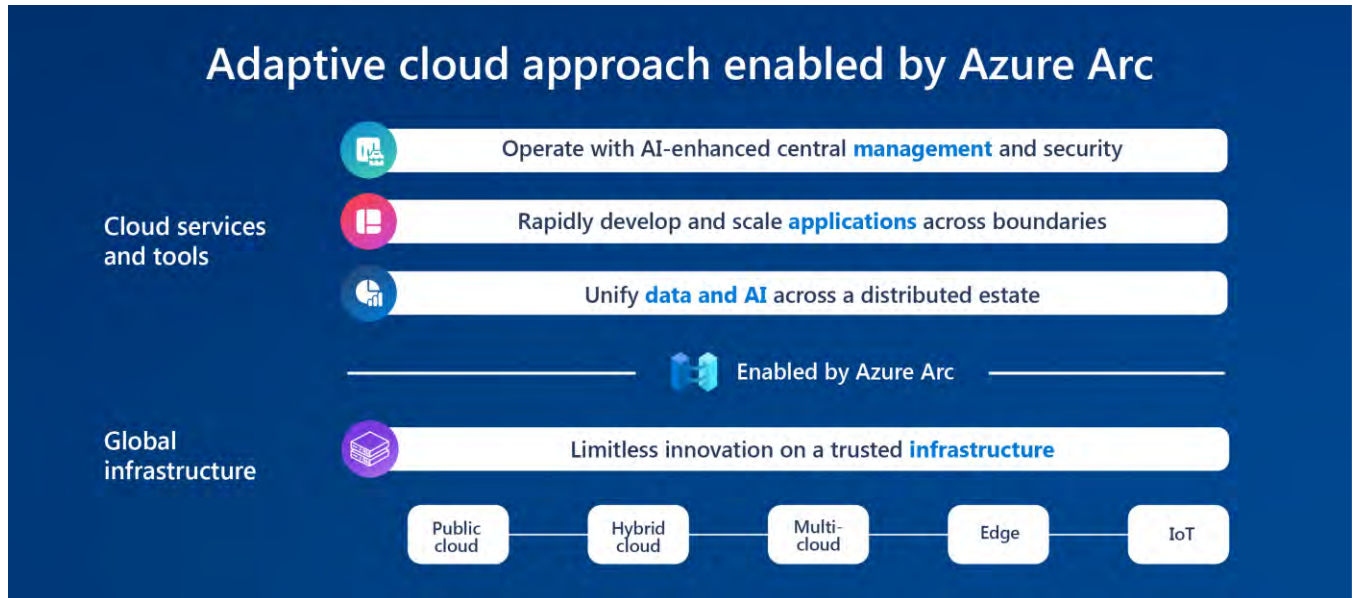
Adaptive cloud approach enabled by Azure Arc

Cloud services and tools

Operate with AI-enhanced central management and security

Rapidly develop and scale applications across boundaries

Unify data and AI across a distributed estate

Enabled by Azure Arc

Global infrastructure

Limitless innovation on a trusted infrastructure

Public cloud

Hybrid cloud

Multi-cloud

Edge

IoT